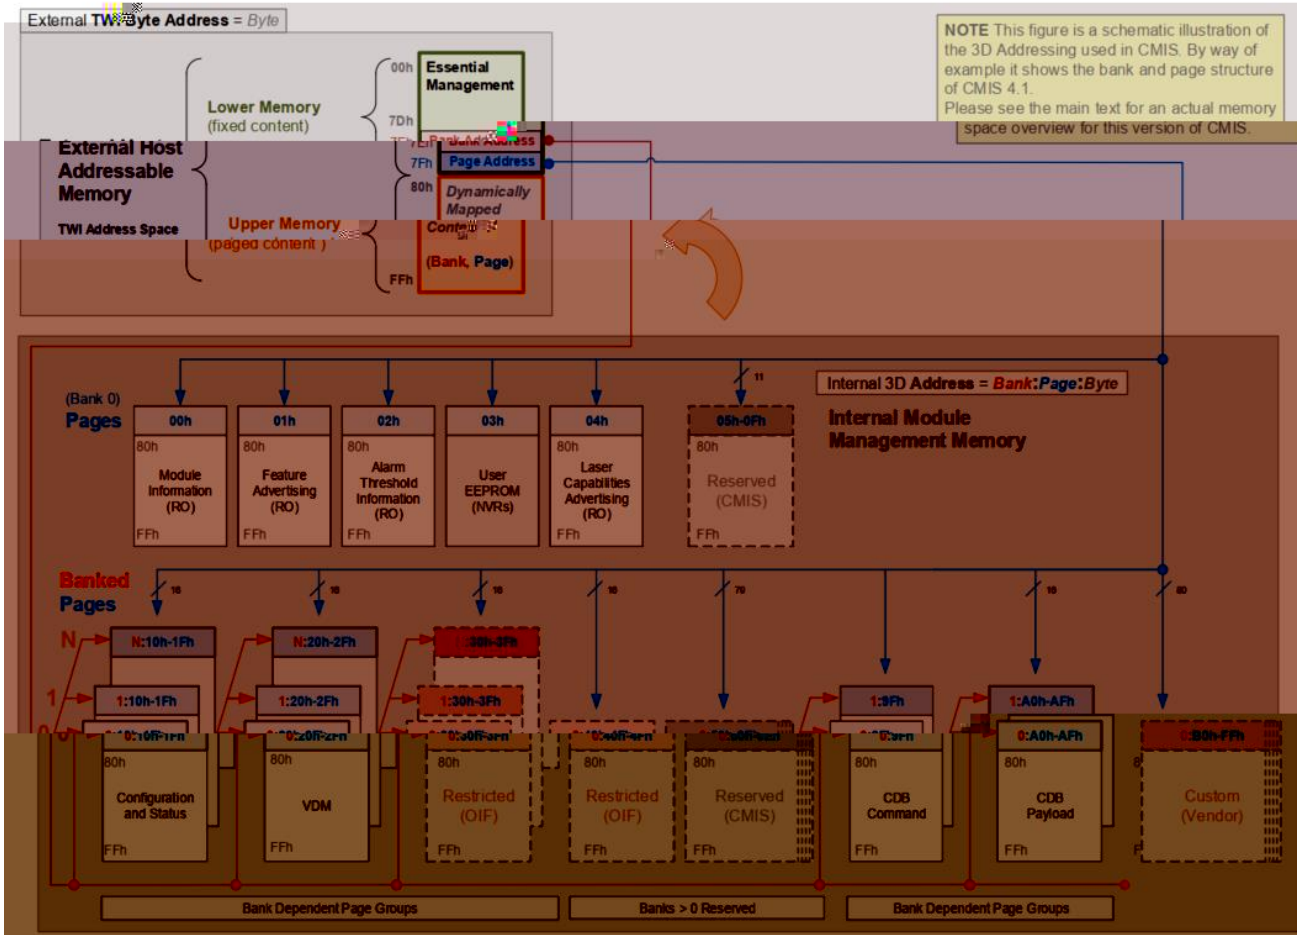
External TW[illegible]yte Address = Byte

NOTE This figure is a schematic illustration of the 3D Addressing used in CMIS. By way of example it shows the bank and page structure of CMIS 4.1.
Please see the main text for an actual memory space overview for this version of CMIS.

External Host Addressable Memory
TWI Address Space

Lower Memory
(fixed content)

Upper Memory
(paged content )

00h
Essential Management
7Dh
7Eh Bank Address
7Fh Page Address
80h
Dynamically Mapped Content
(Bank, Page)
FFh

Internal 3D Address = Bank:Page:Byte

Internal Module Management Memory

(Bank 0)
Pages

00h
80h
Module Information (RO)
FFh

01h
80h
Feature Advertising (RO)
FFh

02h
80h
Alarm Threshold Information (RO)
FFh

03h
User EEPROM (NVRs)

04h
80h
Laser Capabilities Advertising (RO)
FFh

05h-0Fh
80h
Reserved (CMIS)
FFh

11

Banked Pages

16 16 16 16 79 16 80

N
1
0

N:10h-1Fh
1:10h-1Fh
0:10h-1Fh
80h
Configuration and Status
FFh

N:20h-2Fh
1:20h-2Fh
0:20h-2Fh
80h
VDM
FFh

1:30h-3Fh
1:30h-3Fh
0:30h-3Fh
80h
Restricted (OIF)
FFh

0:40h-4Fh
80h
Restricted (OIF)
FFh

0:50h-8Fh
80h
Reserved (CMIS)
FFh

1:9Fh
0:9Fh
80h
CDB Command
FFh

1:A0h-AFh
0:A0h-AFh
80h
CDB Payload
FFh

0:B0h-FFh
Custom (Vendor)

Bank Dependent Page Groups
Banks > 0 Reserved
Bank Dependent Page Groups